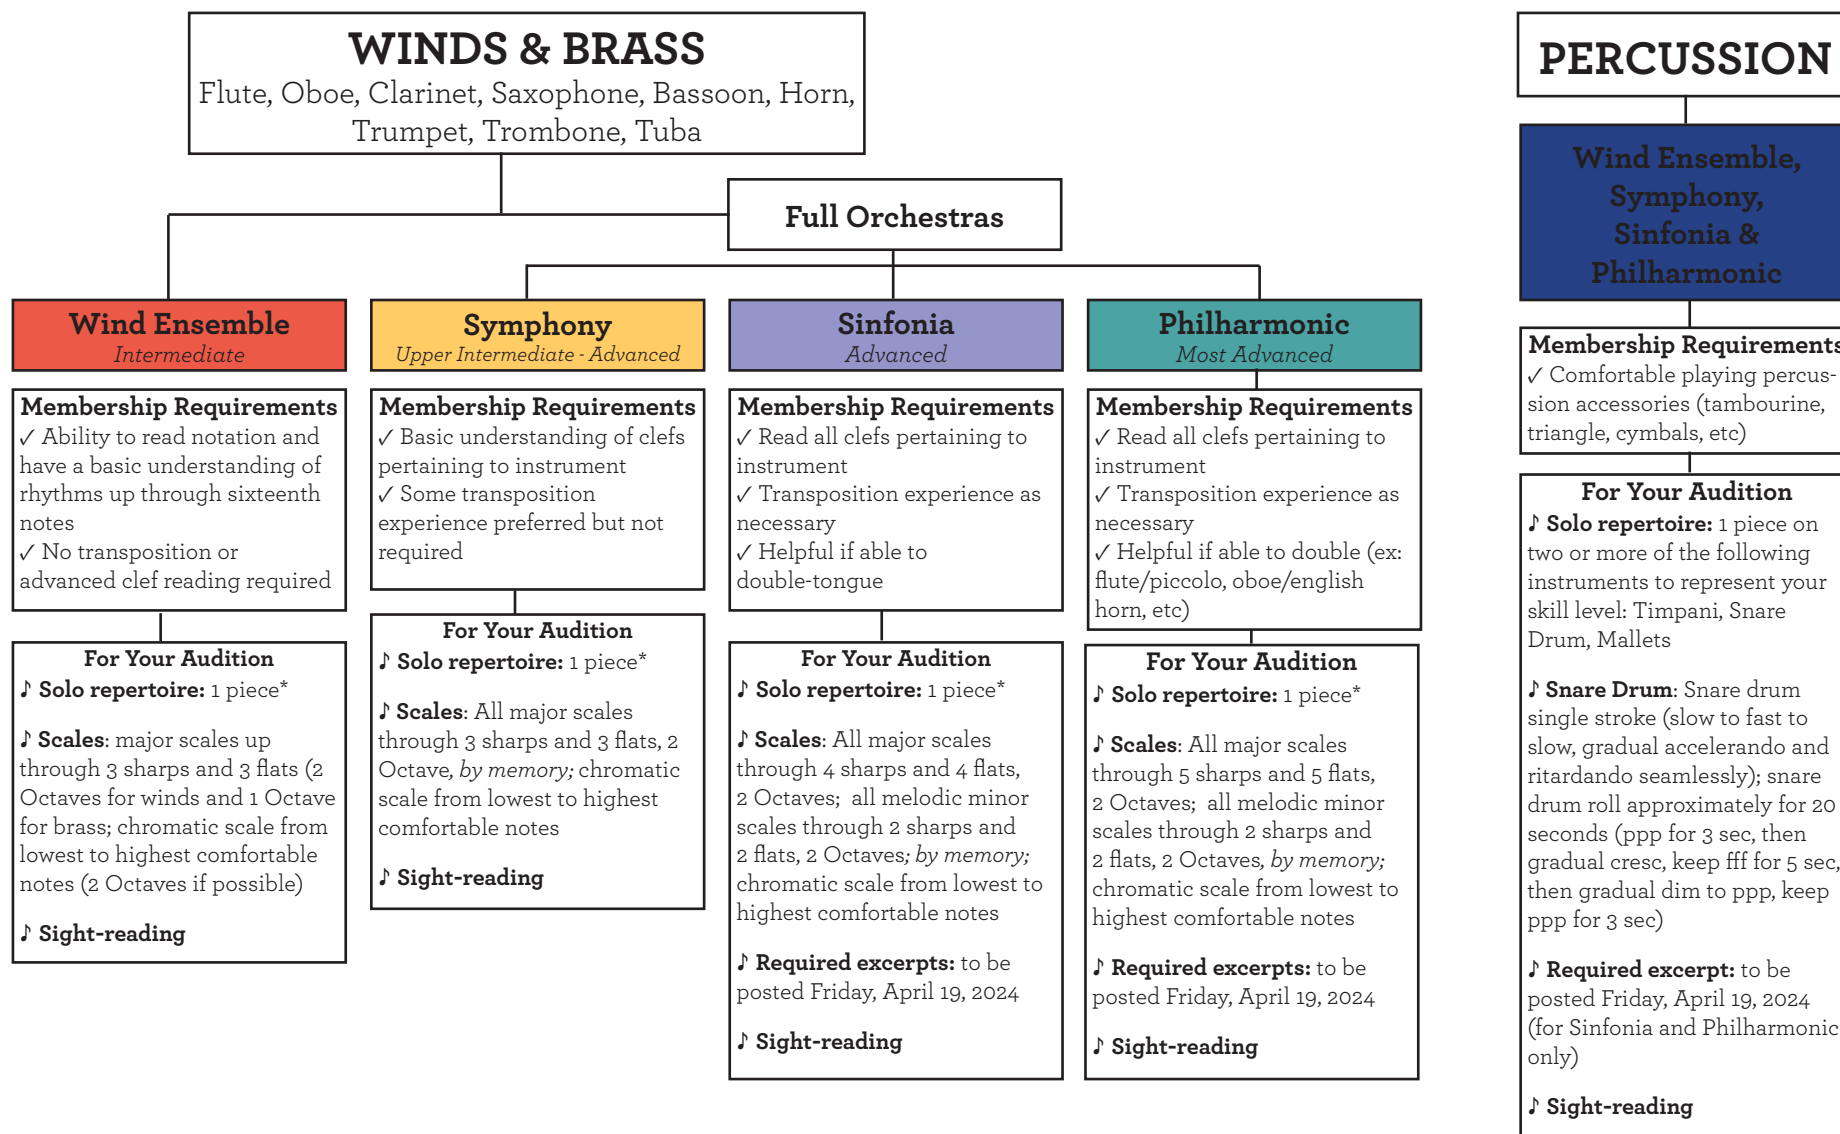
WINDS & BRASS
Flute, Oboe, Clarinet, Saxophone, Bassoon, Horn, Trumpet, Trombone, Tuba

Full Orchestras

Wind Ensemble
Intermediate

Membership Requirements
✓ Ability to read notation and have a basic understanding of rhythms up through sixteenth notes
✓ No transposition or advanced clef reading required

For Your Audition
♪ Solo repertoire: 1 piece*

♪ Scales: major scales up through 3 sharps and 3 flats (2 Octaves for winds and 1 Octave for brass; chromatic scale from lowest to highest comfortable notes (2 Octaves if possible)

♪ Sight-reading

Symphony
Upper Intermediate - Advanced

Membership Requirements
✓ Basic understanding of clefs pertaining to instrument
✓ Some transposition experience preferred but not required

For Your Audition
♪ Solo repertoire: 1 piece*

♪ Scales: All major scales through 3 sharps and 3 flats, 2 Octave, by memory; chromatic scale from lowest to highest comfortable notes

♪ Sight-reading

Sinfonia
Advanced

Membership Requirements
✓ Read all clefs pertaining to instrument
✓ Transposition experience as necessary
✓ Helpful if able to double-tongue

For Your Audition
♪ Solo repertoire: 1 piece*

♪ Scales: All major scales through 4 sharps and 4 flats, 2 Octaves; all melodic minor scales through 2 sharps and 2 flats, 2 Octaves; by memory; chromatic scale from lowest to highest comfortable notes

♪ Required excerpts: to be posted Friday, April 19, 2024

♪ Sight-reading

Philharmonic
Most Advanced

Membership Requirements
✓ Read all clefs pertaining to instrument
✓ Transposition experience as necessary
✓ Helpful if able to double (ex: flute/piccolo, oboe/english horn, etc)

For Your Audition
♪ Solo repertoire: 1 piece*

♪ Scales: All major scales through 5 sharps and 5 flats, 2 Octaves; all melodic minor scales through 2 sharps and 2 flats, 2 Octaves, by memory; chromatic scale from lowest to highest comfortable notes

♪ Required excerpts: to be posted Friday, April 19, 2024

♪ Sight-reading

PERCUSSION

Wind Ensemble, Symphony, Sinfonia & Philharmonic

Membership Requirements
✓ Comfortable playing percussion accessories (tambourine, triangle, cymbals, etc)

For Your Audition
♪ Solo repertoire: 1 piece on two or more of the following instruments to represent your skill level: Timpani, Snare Drum, Mallets

♪ Snare Drum: Snare drum single stroke (slow to fast to slow, gradual accelerando and ritardando seamlessly); snare drum roll approximately for 20 seconds (ppp for 3 sec, then gradual cresc, keep fff for 5 sec, then gradual dim to ppp, keep ppp for 3 sec)

♪ Required excerpt: to be posted Friday, April 19, 2024 (for Sinfonia and Philharmonic only)

♪ Sight-reading